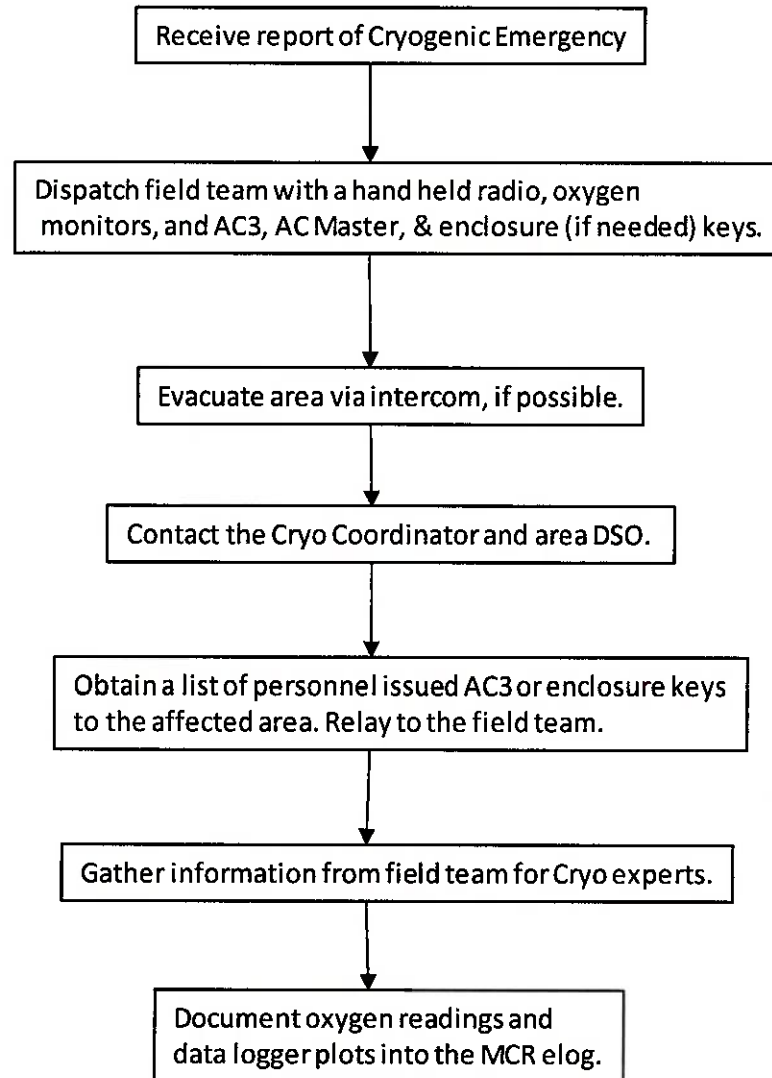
Receive report of Cryogenic Emergency

Dispatch field team with a hand held radio, oxygen monitors, and AC3, AC Master, & enclosure (if needed) keys.

Evacuate area via intercom, if possible.

Contact the Cryo Coordinator and area DSO.

Obtain a list of personnel issued AC3 or enclosure keys to the affected area. Relay to the field team.

Gather information from field team for Cryo experts.

Document oxygen readings and data logger plots into the MCR elog.